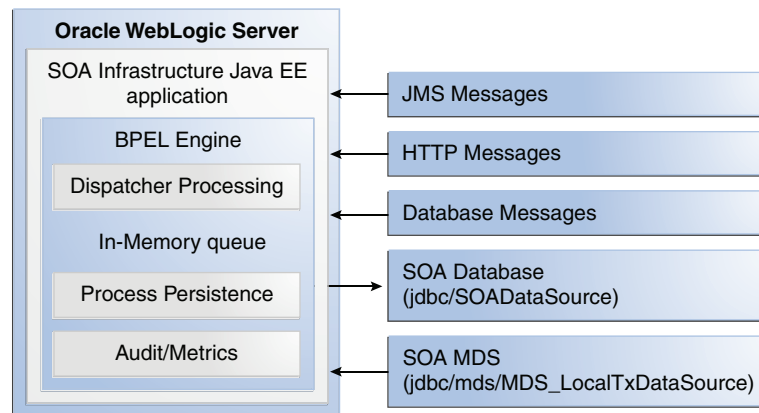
Oracle WebLogic Server

SOA Infrastructure Java EE application

BPEL Engine

Dispatcher Processing

In-Memory queue

Process Persistence

Audit/Metrics

JMS Messages

HTTP Messages

Database Messages

SOA Database (jdbc/SOADataSource)

SOA MDS (jdbc/mds/MDS_LocalTxDataSource)